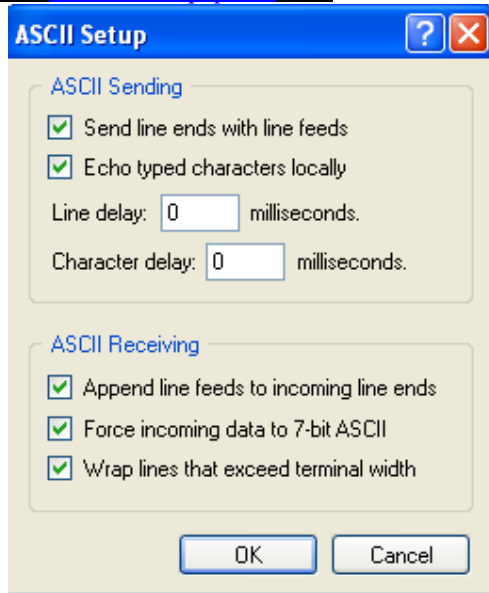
ASCII Setup
?
ASCII Sending
Send line ends with line feeds
Echo typed characters locally
Line delay: 0 milliseconds.
Character delay: 0 milliseconds.
ASCII Receiving
Append line feeds to incoming line ends
Force incoming data to 7-bit ASCII
Wrap lines that exceed terminal width
OK
Cancel